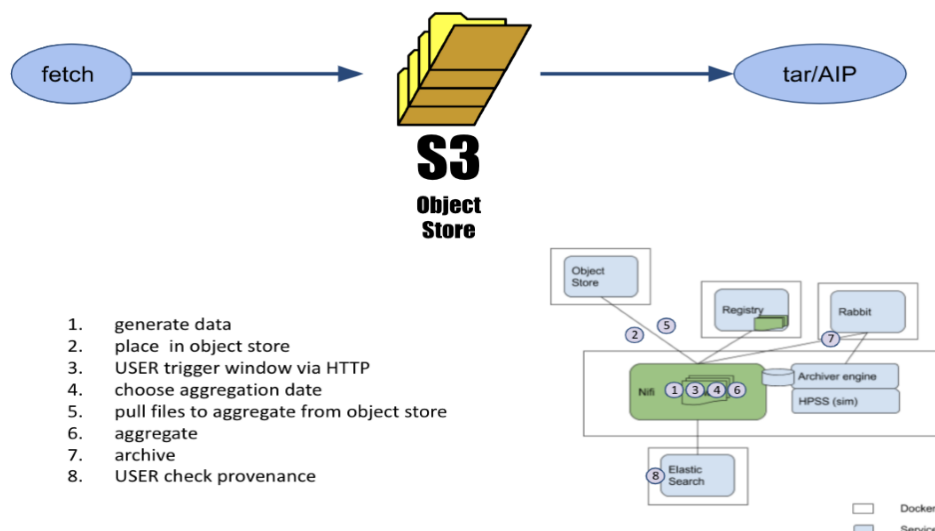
fetch

S3

Object Store

tar/AIP

1. generate data
2. place in object store
3. USER trigger window via HTTP
4. choose aggregation date
5. pull files to aggregate from object store
6. aggregate
7. archive
8. USER check provenance

Object Store

Registry

Rabbit

2

5

7

Nifi

1

3

4

6

Archiver engine

HPSS (sim)

8

Elastic Search

Docker

Service